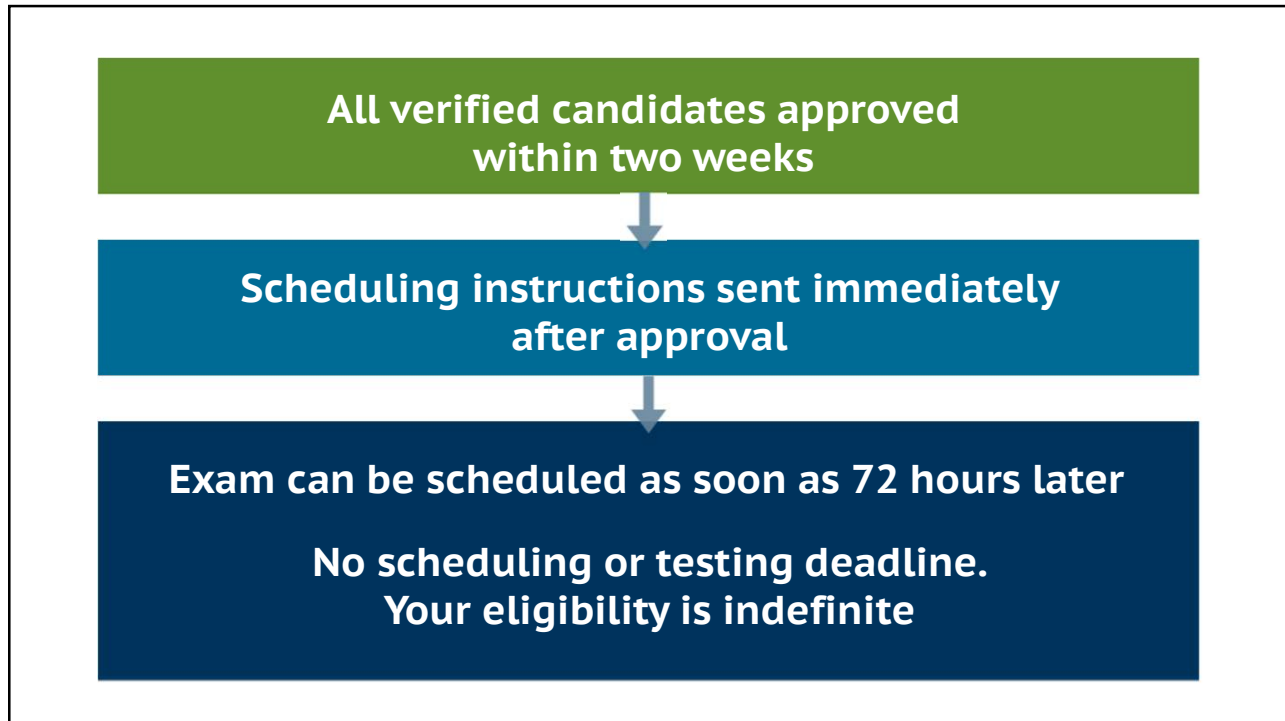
All verified candidates approved within two weeks

Scheduling instructions sent immediately after approval

Exam can be scheduled as soon as 72 hours later

No scheduling or testing deadline. Your eligibility is indefinite